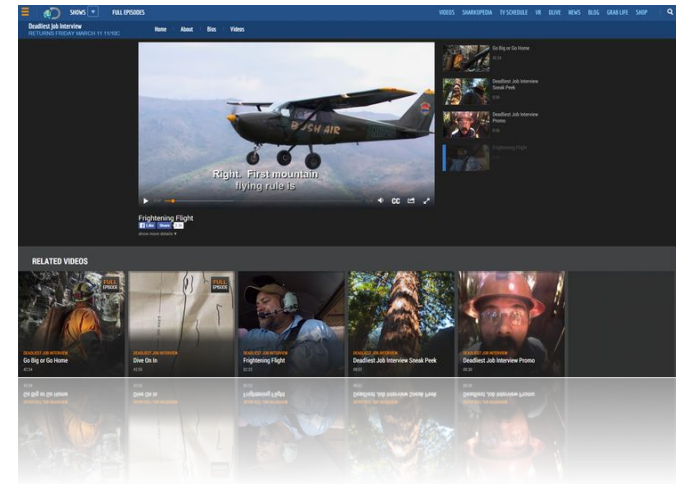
SHOWS FULL EPISODES

VIDEOS SHARKOPEDIA TV SCHEDULE VR DLIVE NEWS BLOG GRAB LIFE SHOP

Deadliest Job Interview
RETURNS FRIDAY MARCH 11 11/10C

Home About Bios Videos

BUSH AIR

Right. First mountain flying rule is

Frightening Flight

Like Share

show more details ▾

Go Big or Go Home
42:34

Deadliest Job Interview Sneak Peek
0:33

Deadliest Job Interview Promo
0:30

Frightening Flight

RELATED VIDEOS

FULL EPISODE
DEADLIEST JOB INTERVIEW
Go Big or Go Home
42:34

FULL EPISODE
DEADLIEST JOB INTERVIEW
Dive On In

DEADLIEST JOB INTERVIEW
Frightening Flight

DEADLIEST JOB INTERVIEW
Deadliest Job Interview Sneak Peek
0:33

DEADLIEST JOB INTERVIEW
Deadliest Job Interview Promo
0:30